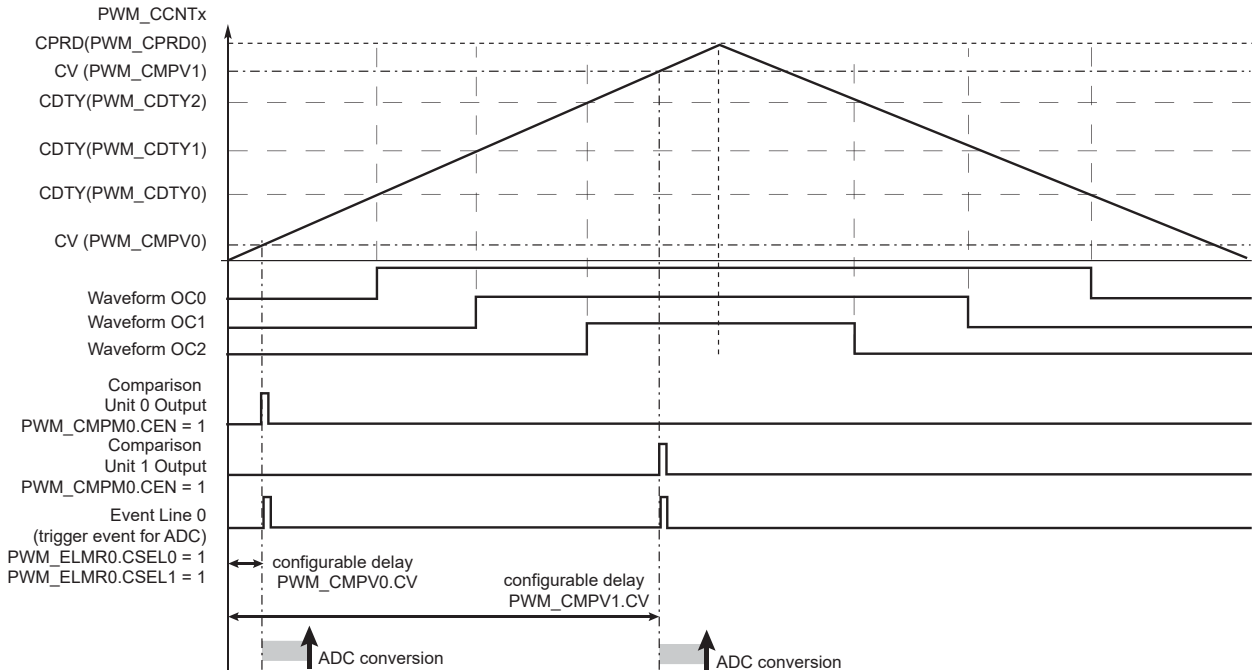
PWM_CCNTx
CPRD(PWM_CPRD0)
CV (PWM_CMPV1)
CDTY(PWM_CDTY2)
CDTY(PWM_CDTY1)
CDTY(PWM_CDTY0)
CV (PWM_CMPV0)

Waveform OC0
Waveform OC1
Waveform OC2

Comparison Unit 0 Output PWM_CMPM0.CEN = 1

Comparison Unit 1 Output PWM_CMPM0.CEN = 1

Event Line 0 (trigger event for ADC) PWM_ELMR0.CSEL0 = 1 PWM_ELMR0.CSEL1 = 1

configurable delay PWM_CMPV0.CV

configurable delay PWM_CMPV1.CV

ADC conversion

ADC conversion